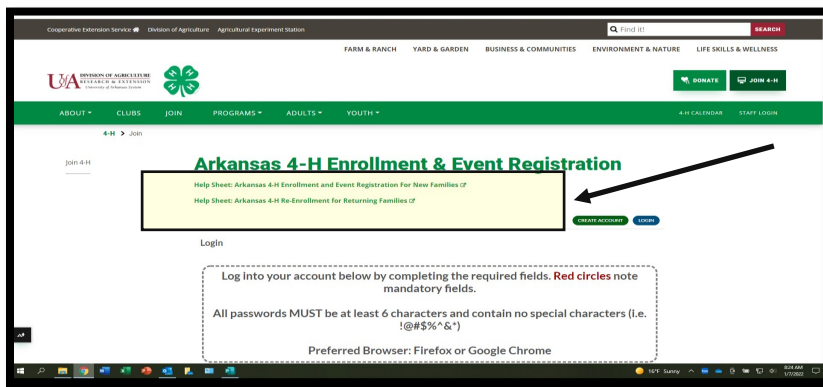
Cooperative Extension Service Division of Agriculture Agricultural Experiment Station

Find it! SEARCH

FARM & RANCH YARD & GARDEN BUSINESS & COMMUNITIES ENVIRONMENT & NATURE LIFE SKILLS & WELLNESS

U of A DIVISION OF AGRICULTURE RESEARCH & EXTENSION University of Arkansas System

DONATE JOIN 4-H

ABOUT CLUBS JOIN PROGRAMS ADULTS YOUTH 4-H CALENDAR STAFF LOGIN

4-H > Join

Join 4-H

Arkansas 4-H Enrollment & Event Registration

Help Sheet: Arkansas 4-H Enrollment and Event Registration For New Families

Help Sheet: Arkansas 4-H Re-Enrollment for Returning Families

CREATE ACCOUNT LOGIN

Login

Log into your account below by completing the required fields. Red circles note mandatory fields.

All passwords MUST be at least 6 characters and contain no special characters (i.e. !@#$%^&*)

Preferred Browser: Firefox or Google Chrome

16°F Sunny 8:24 AM 1/7/2022